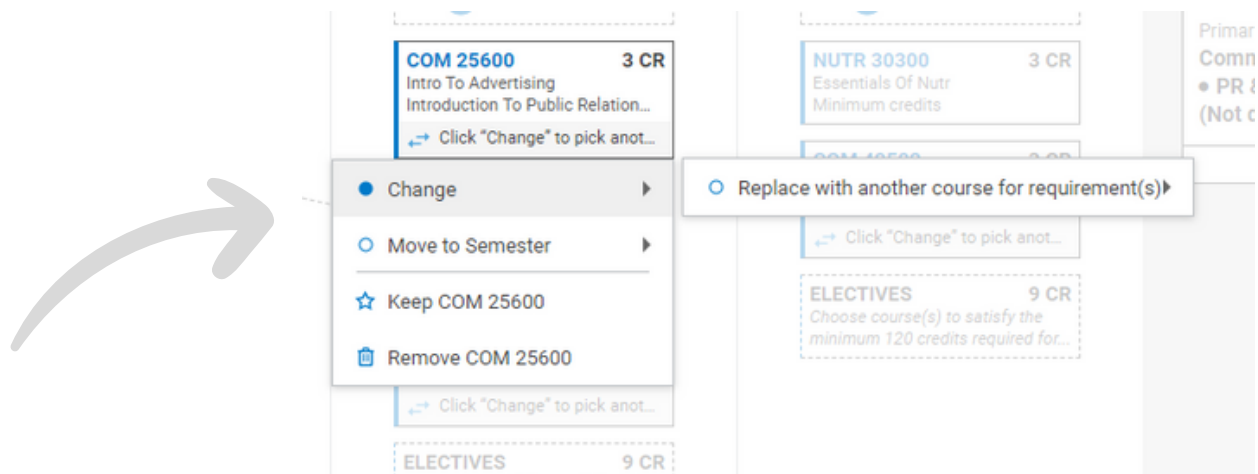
COM 25600 3 CR
Intro To Advertising
Introduction To Public Relation...
Click "Change" to pick anot...

Change
Move to Semester
Keep COM 25600
Remove COM 25600

Click "Change" to pick anot...

ELECTIVES 9 CR

NUTR 30300 3 CR
Essentials Of Nutr
Minimum credits

COM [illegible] 3 CR

Replace with another course for requirement(s)

Click "Change" to pick anot...

ELECTIVES 9 CR
Choose course(s) to satisfy the minimum 120 credits required for...

Primar
Comm
• PR &
(Not c